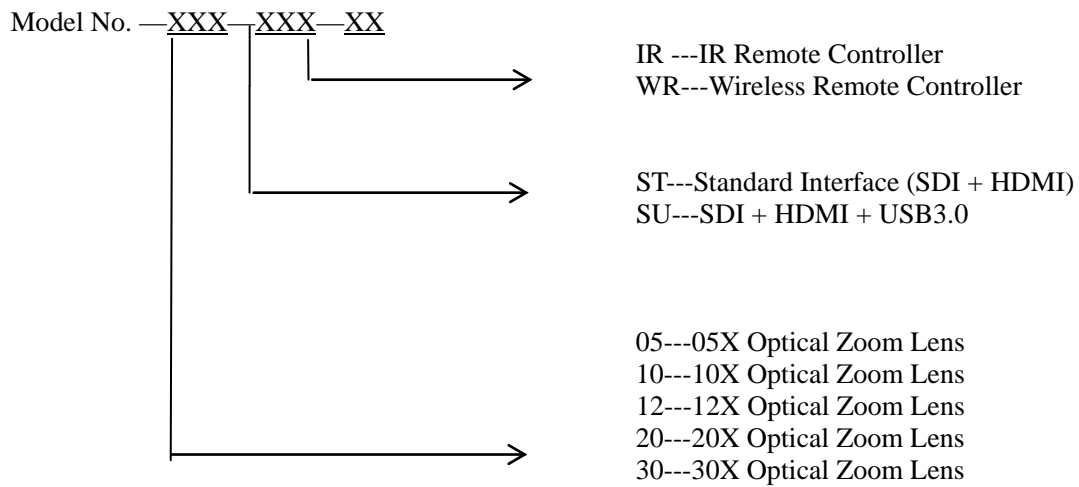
Model No. —XXX—XXX—XX

IR ---IR Remote Controller
WR---Wireless Remote Controller

ST---Standard Interface (SDI + HDMI)
SU---SDI + HDMI + USB3.0

05---05X Optical Zoom Lens
10---10X Optical Zoom Lens
12---12X Optical Zoom Lens
20---20X Optical Zoom Lens
30---30X Optical Zoom Lens